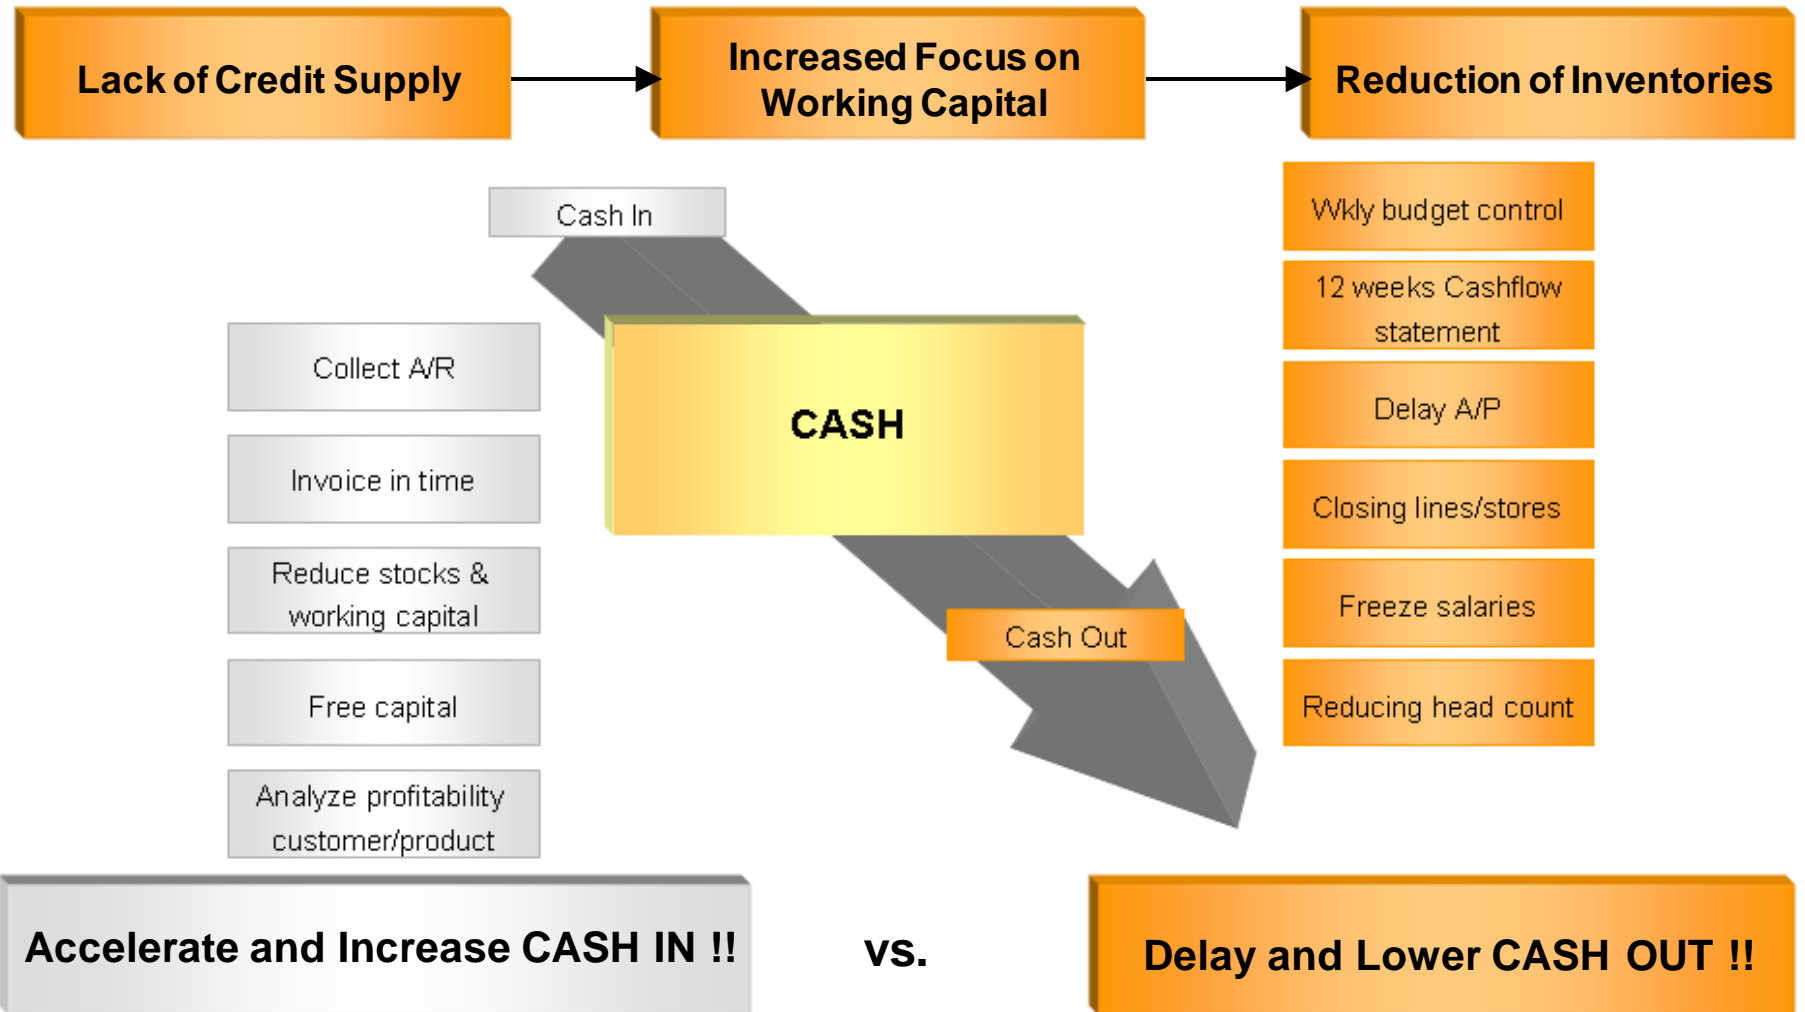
Lack of Credit Supply

Increased Focus on Working Capital

Reduction of Inventories

Cash In

Collect A/R

Invoice in time

Reduce stocks & working capital

Free capital

Analyze profitability customer/product

CASH

Cash Out

Wkly budget control

12 weeks Cashflow statement

Delay A/P

Closing lines/stores

Freeze salaries

Reducing head count

Accelerate and Increase CASH IN !!

vs.

Delay and Lower CASH OUT !!